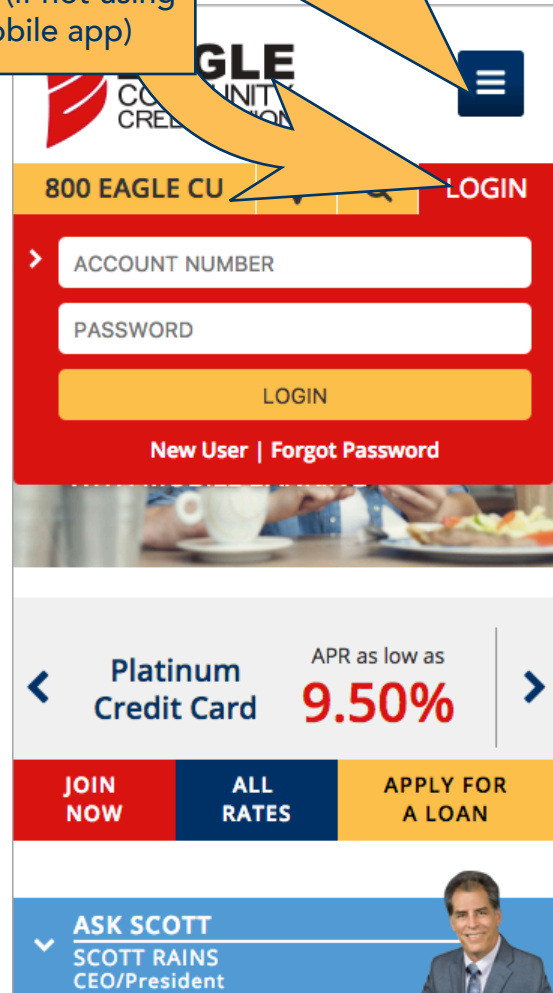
(if not using mobile app)

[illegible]GLE
CO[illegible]UNITY
CRED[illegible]ION

800 EAGLE CU

LOGIN

ACCOUNT NUMBER

PASSWORD

LOGIN

New User | Forgot Password

Platinum Credit Card

APR as low as

9.50%

JOIN NOW

ALL RATES

APPLY FOR A LOAN

ASK SCOTT
SCOTT RAINS
CEO/President